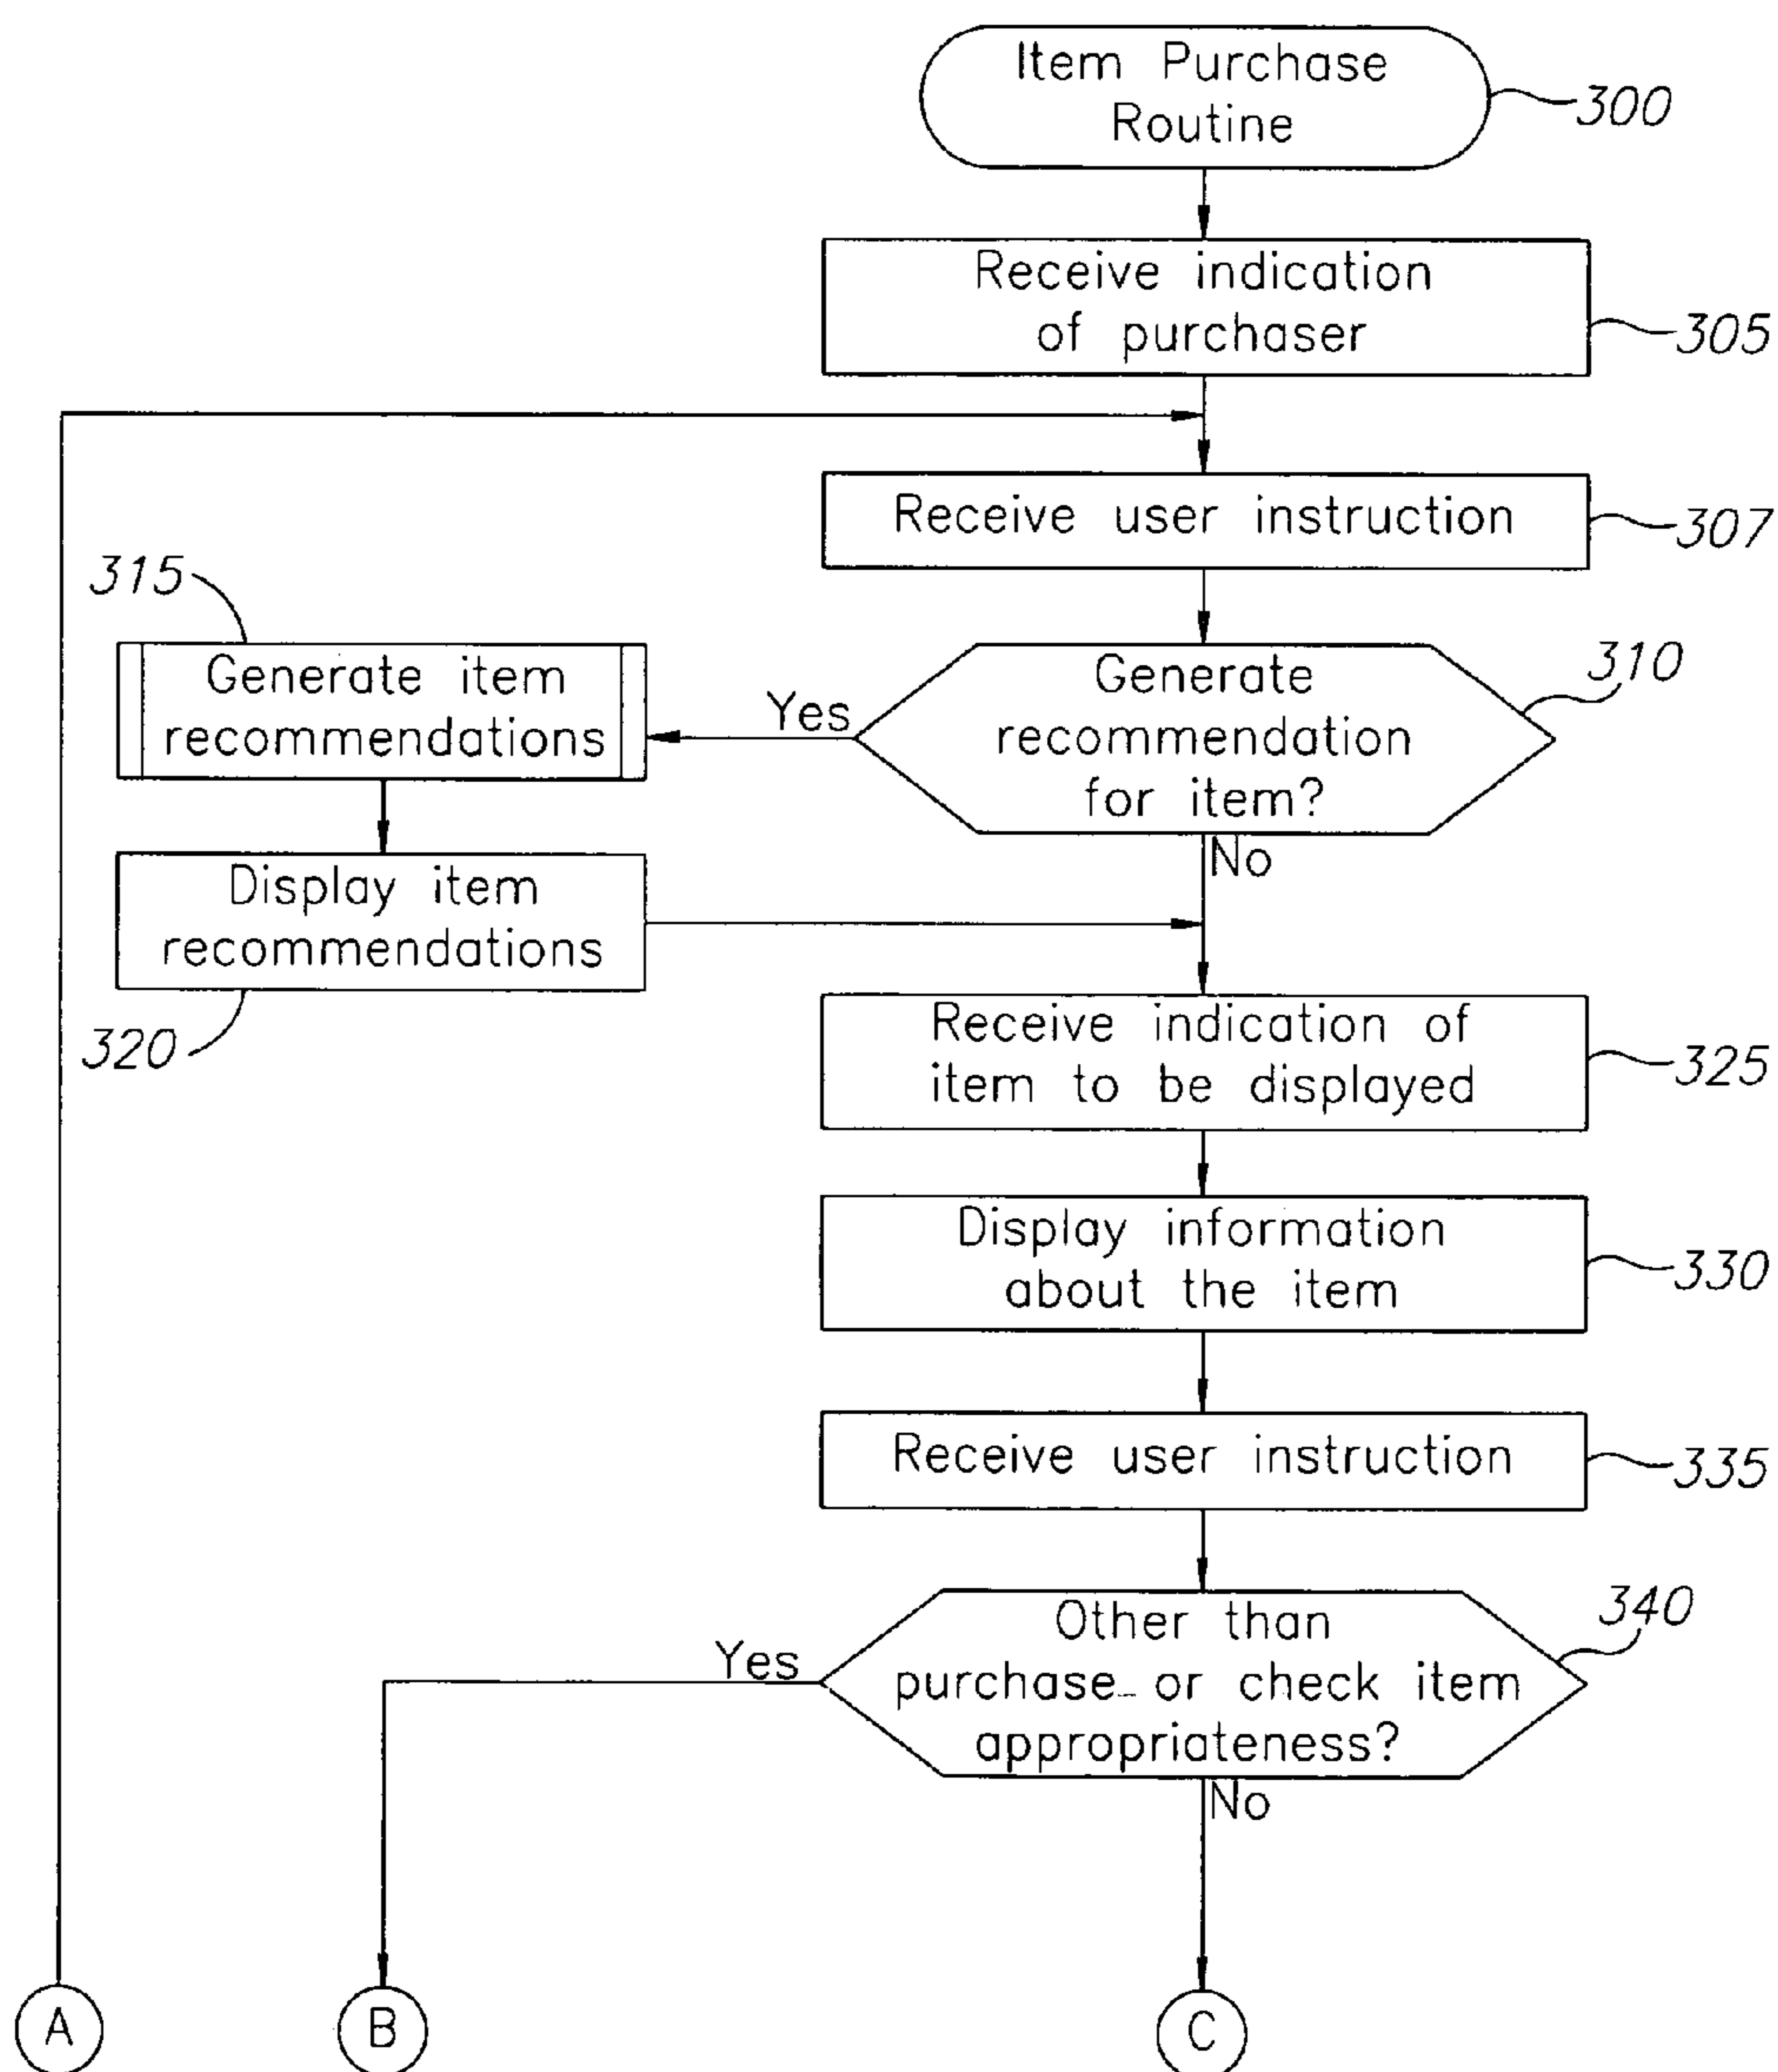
Item Purchase Routine

300

Receive indication of purchaser

305

Receive user instruction

307

315

Generate item recommendations

Yes

Generate recommendation for item?

310

No

Display item recommendations

320

Receive indication of item to be displayed

325

Display information about the item

330

Receive user instruction

335

Yes

Other than purchase or check item appropriateness?

340

No

A

B

C